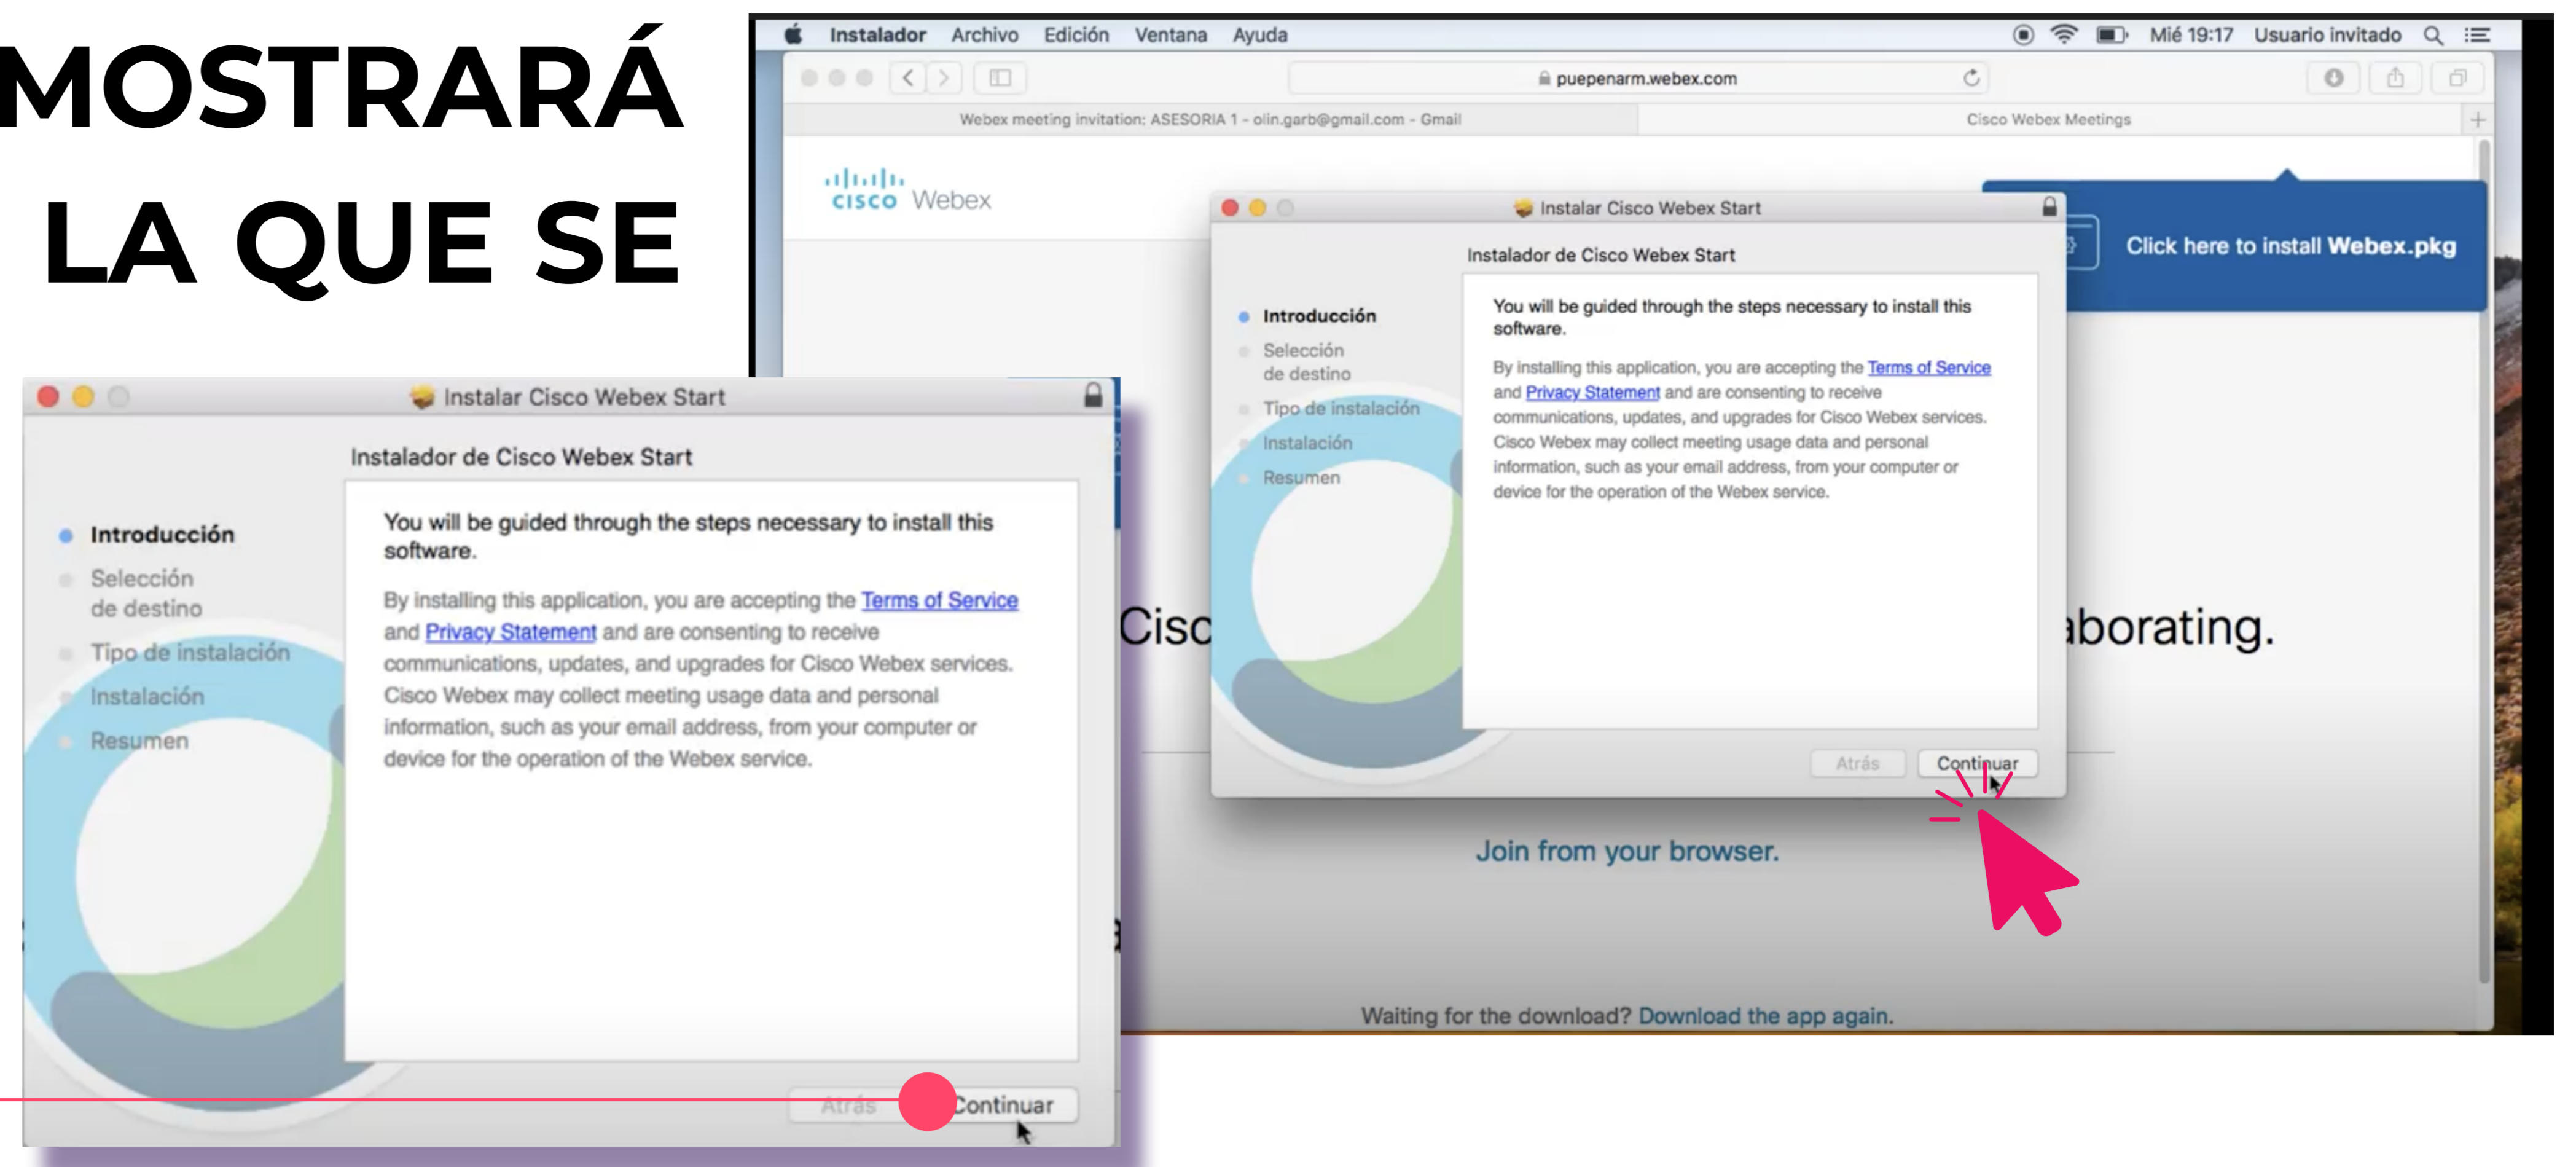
MOSTRARÁ
LA QUE SE

Instalador Archivo Edición Ventana Ayuda Mié 19:17 Usuario invitado

puepenarm.webex.com

Webex meeting invitation: ASESORIA 1 - olin.garb@gmail.com - Gmail

Cisco Webex Meetings

cisco Webex

Click here to install Webex.pkg

Instalar Cisco Webex Start

Instalador de Cisco Webex Start

Introducción
Selección de destino
Tipo de instalación
Instalación
Resumen

You will be guided through the steps necessary to install this software.

By installing this application, you are accepting the Terms of Service and Privacy Statement and are consenting to receive communications, updates, and upgrades for Cisco Webex services. Cisco Webex may collect meeting usage data and personal information, such as your email address, from your computer or device for the operation of the Webex service.

Atrás Continuar

Cisc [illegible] aborating.

Join from your browser.

Waiting for the download? Download the app again.

Instalar Cisco Webex Start

Instalador de Cisco Webex Start

Introducción
Selección de destino
Tipo de instalación
Instalación
Resumen

You will be guided through the steps necessary to install this software.

By installing this application, you are accepting the Terms of Service and Privacy Statement and are consenting to receive communications, updates, and upgrades for Cisco Webex services. Cisco Webex may collect meeting usage data and personal information, such as your email address, from your computer or device for the operation of the Webex service.

Atrás Continuar